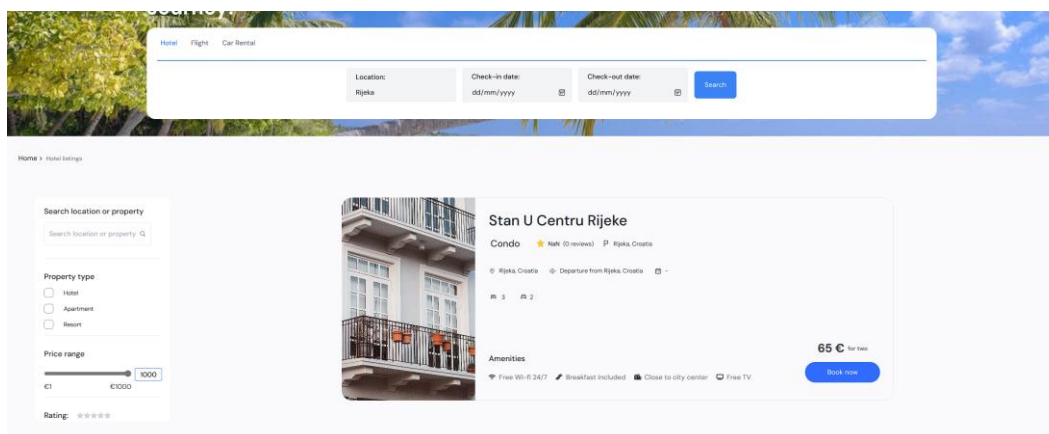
Journey!

Hotel Flight Car Rental

Location:
Rijeka

Check-in date:
dd/mm/yyyy

Check-out date:
dd/mm/yyyy

Search

Home > Hotel listings

Search location or property

Search location or property

Property type

Hotel

Apartment

Resort

Price range

1000

€1 €1000

Rating:

Stan U Centru Rijeke

Condo NaN (0 reviews) Rijeka, Croatia

Rijeka, Croatia Departure from Rijeka, Croatia -

3 2

Amenities

Free Wi-fi 24/7 Breakfast included Close to city center Free TV

65 € for two

Book now